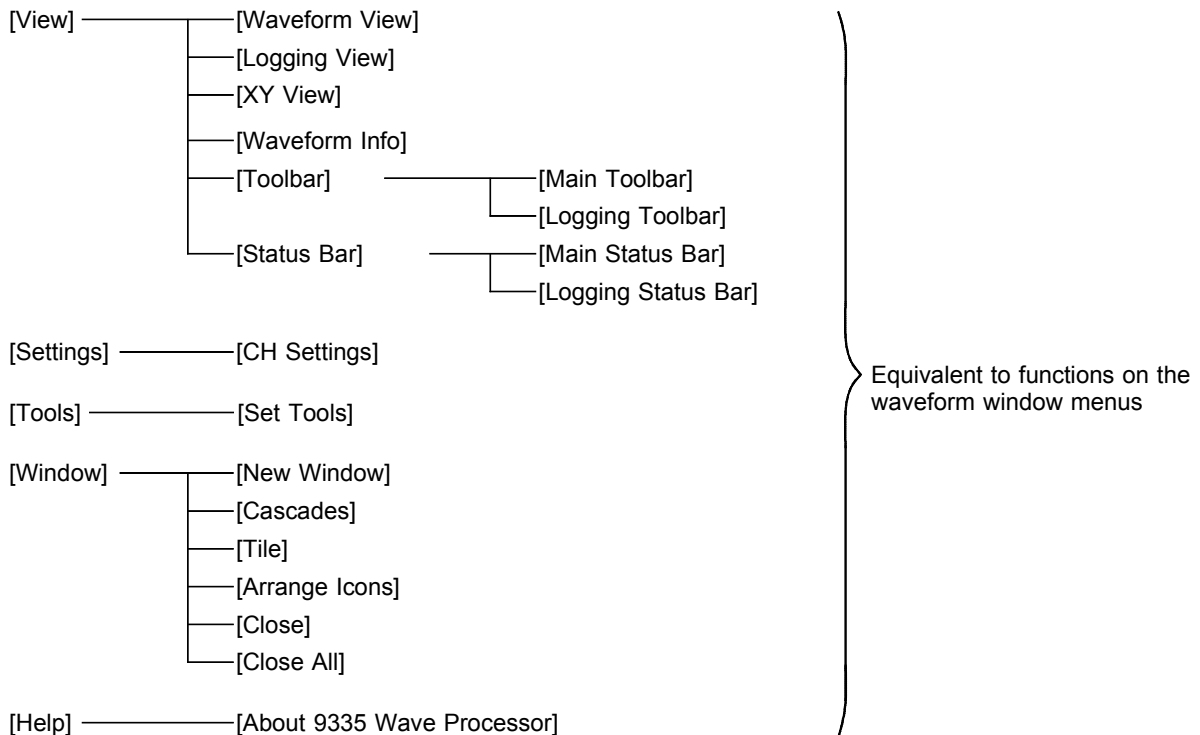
[View]
[Waveform View]
[Logging View]
[XY View]
[Waveform Info]
[Toolbar]
[Main Toolbar]
[Logging Toolbar]
[Status Bar]
[Main Status Bar]
[Logging Status Bar]

[Settings]
[CH Settings]

[Tools]
[Set Tools]

[Window]
[New Window]
[Cascades]
[Tile]
[Arrange Icons]
[Close]
[Close All]

[Help]
[About 9335 Wave Processor]

Equivalent to functions on the waveform window menus